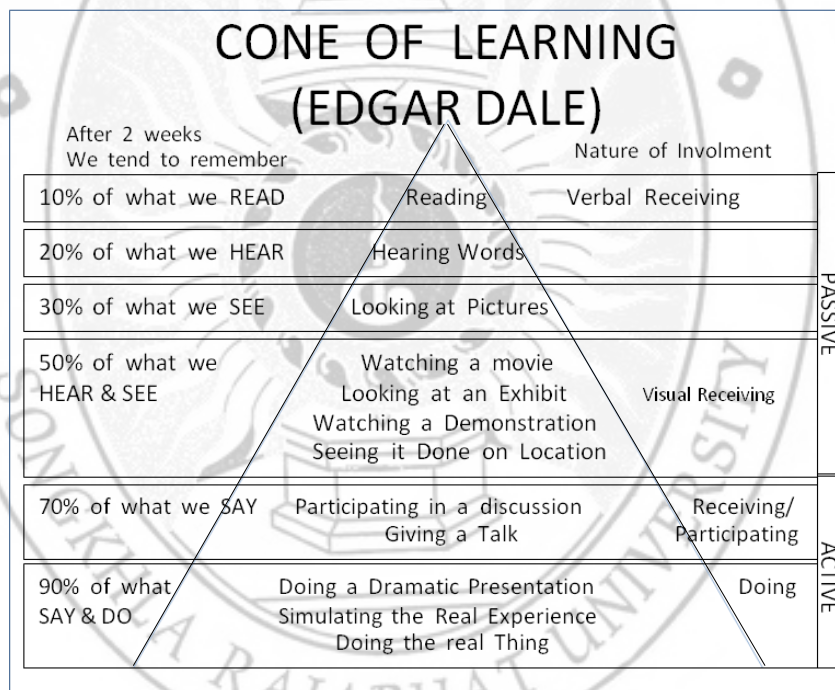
CONE OF LEARNING
(EDGAR DALE)

After 2 weeks
We tend to remember

Nature of Involment

10% of what we READ | Reading | Verbal Receiving

20% of what we HEAR | Hearing Words

30% of what we SEE | Looking at Pictures

50% of what we HEAR & SEE | Watching a movie
Looking at an Exhibit
Watching a Demonstration
Seeing it Done on Location | Visual Receiving

PASSIVE

70% of what we SAY | Participating in a discussion
Giving a Talk | Receiving/ Participating

90% of what SAY & DO | Doing a Dramatic Presentation
Simulating the Real Experience
Doing the real Thing | Doing

ACTIVE